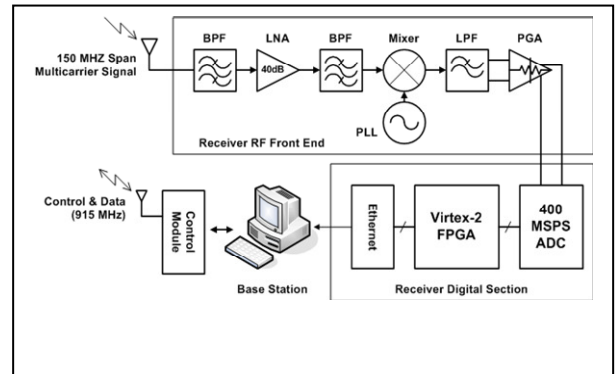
150 MHZ Span Multicarrier Signal

BPF

LNA

40dB

BPF

Mixer

LPF

PGA

PLL

Receiver RF Front End

Control & Data (915 MHz)

Control Module

Base Station

Ethernet

Virtex-2 FPGA

400 MSPS ADC

Receiver Digital Section